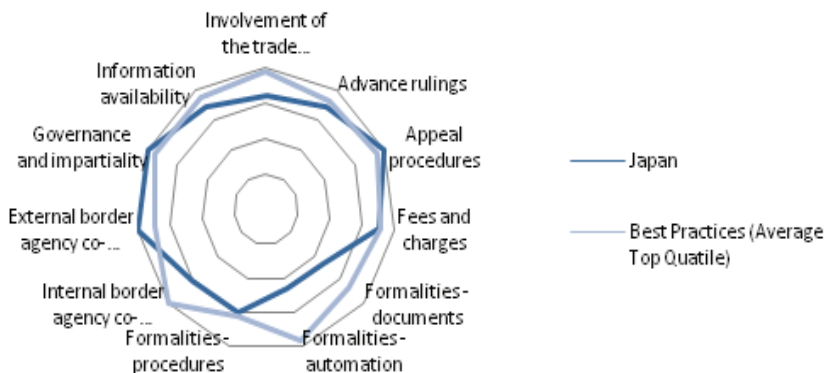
Involvement of the trade...

Advance rulings

Appeal procedures

Fees and charges

Formalities - documents

Formalities - automation

Formalities - procedures

Internal border agency co-...

External border agency co-...

Governance and impartiality

Information availability

Japan

Best Practices (Average Top Quatile)